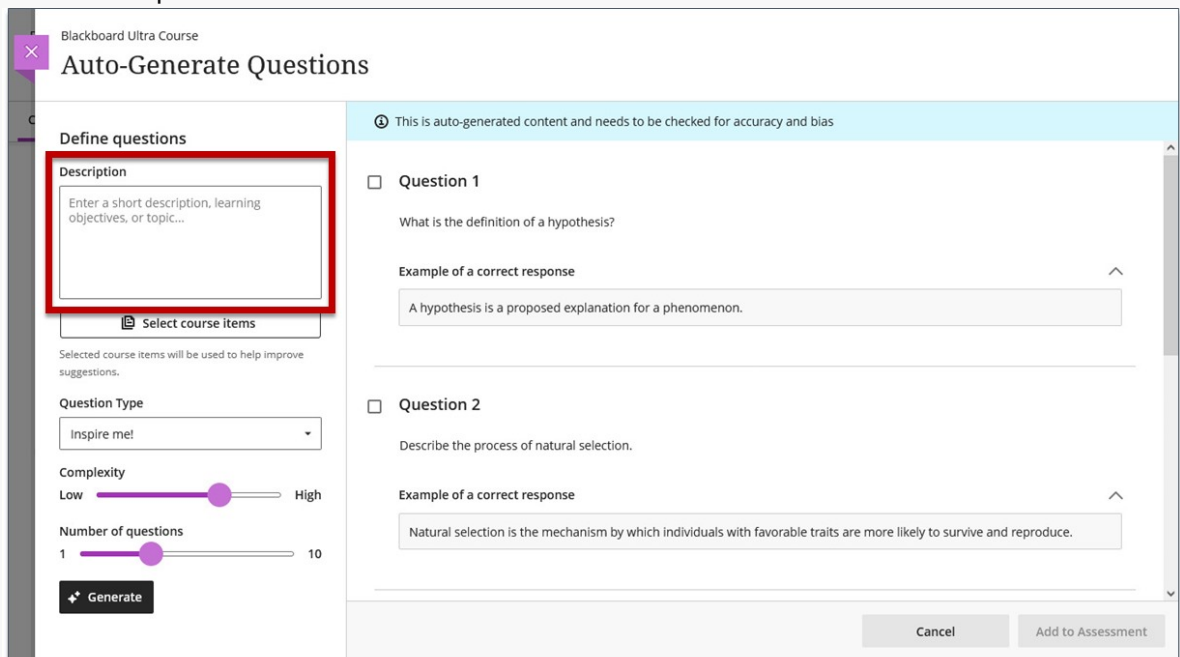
Blackboard Ultra Course

Auto-Generate Questions

Define questions

Description

Enter a short description, learning objectives, or topic...

Select course items

Selected course items will be used to help improve suggestions.

Question Type

Inspire me!

Complexity

Low High

Number of questions

1 10

Generate

This is auto-generated content and needs to be checked for accuracy and bias

Question 1

What is the definition of a hypothesis?

Example of a correct response

A hypothesis is a proposed explanation for a phenomenon.

Question 2

Describe the process of natural selection.

Example of a correct response

Natural selection is the mechanism by which individuals with favorable traits are more likely to survive and reproduce.

Cancel

Add to Assessment